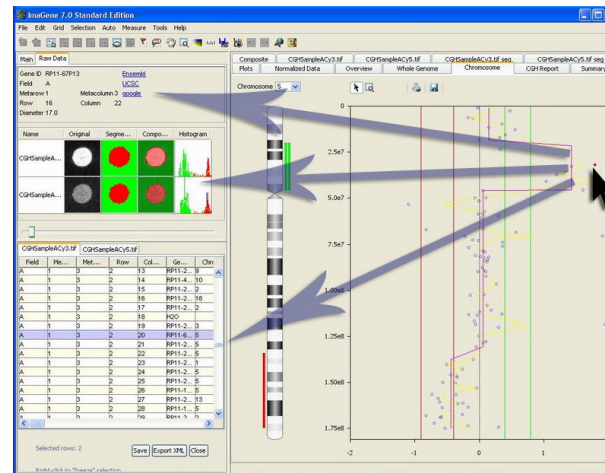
ImaGene 7.0 Standard Edition

File Edit Grid Selection Auto Measure Tools Help

Main | Raw Data

Gene ID RP11-67P13 Ensembl
Field A UCSC
Metarow 1 Metacolumn 3 google
Row 16 Column 22
Diameter 17.0

| Name | Original | Segme... | Compo... | Histogram |
|---|---|---|---|---|
| CGHSampleA... | | | | |
| CGHSampleA... | | | | |

CGHSampleACy3.tif | CGHSampleACy5.tif

| Field | Me... | Met... | Row | Col... | Ge... | Chr |
|---|---|---|---|---|---|---|
| A | 1 | 3 | 2 | 13 | RP11-2... | 9 |
| A | 1 | 3 | 2 | 14 | RP11-4... | 10 |
| A | 1 | 3 | 2 | 15 | RP11-2... | 2 |
| A | 1 | 3 | 2 | 16 | RP11-2... | 18 |
| A | 1 | 3 | 2 | 17 | RP11-2... | 2 |
| A | 1 | 3 | 2 | 18 | H2O | |
| A | 1 | 3 | 2 | 19 | RP11-2... | 3 |
| A | 1 | 3 | 2 | 20 | RP11-6... | 5 |
| A | 1 | 3 | 2 | 21 | RP11-2... | 5 |
| A | 1 | 3 | 2 | 22 | RP11-2... | 5 |
| A | 1 | 3 | 2 | 23 | RP11-2... | 1 |
| A | 1 | 3 | 2 | 24 | RP11-2... | 5 |
| A | 1 | 3 | 2 | 25 | RP11-2... | 5 |
| A | 1 | 3 | 2 | 26 | RP11-2... | 5 |
| A | 1 | 3 | 2 | 27 | RP11-2... | 13 |
| A | 1 | 3 | 2 | 28 | RP11-1... | 5 |

Selected rows: 2

Save | Export XML | Close

Right-click to "freeze" selection

Composite | CGHSampleACy3.tif | CGHSampleACy5.tif seg | CGHSampleACy3.tif seg | CGHSampleACy5.tif seg
Plots | Normalized Data | Overview | Whole Genome | Chromosome | CGH Report | Summary

Chromosome 5

0
2.5e7
5.0e7
7.5e7
1.00e8
1.25e8
1.50e8
1.75e8

-2 -1 0 1